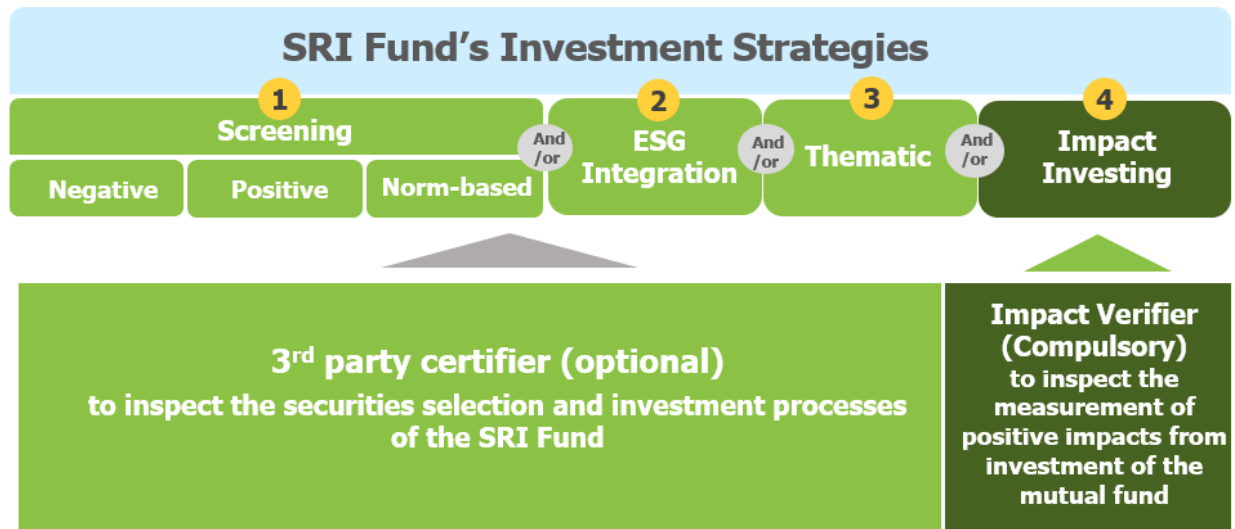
SRI Fund's Investment Strategies

1
Screening
Negative
Positive
Norm-based

And/or

2
ESG Integration

And/or

3
Thematic

And/or

4
Impact Investing

3$^{rd}$ party certifier (optional)
to inspect the securities selection and investment processes of the SRI Fund

Impact Verifier (Compulsory)
to inspect the measurement of positive impacts from investment of the mutual fund